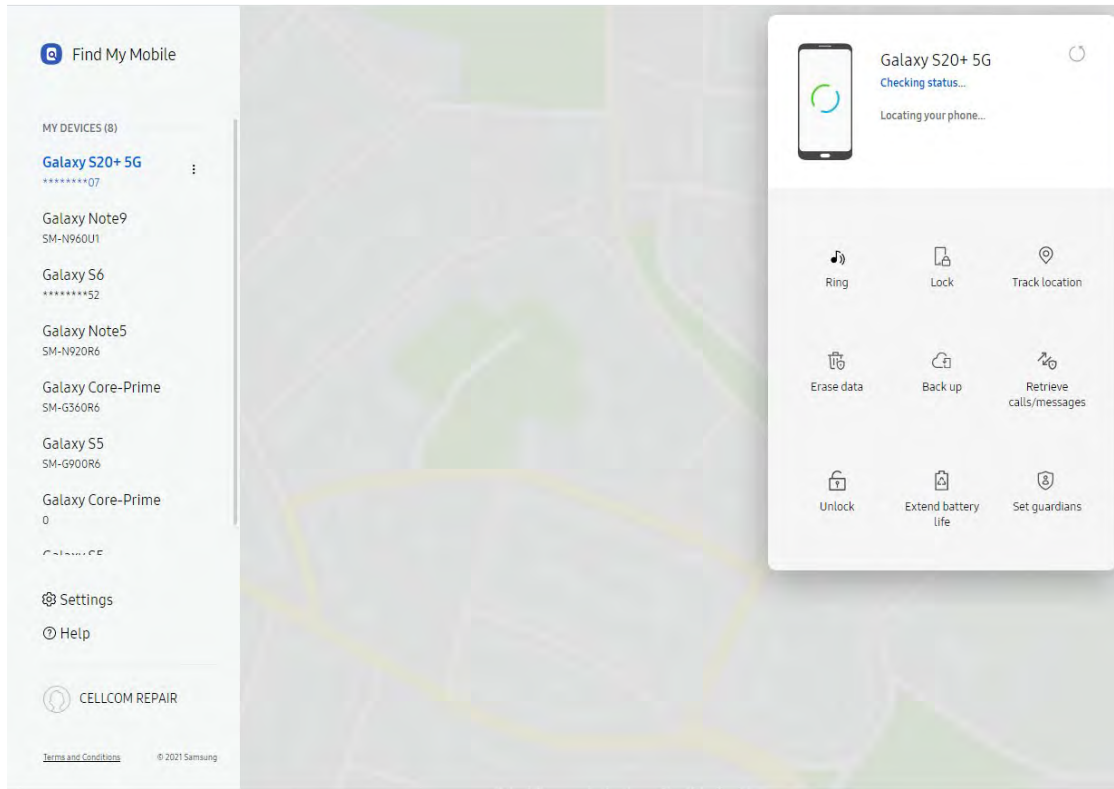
Find My Mobile

MY DEVICES (8)

Galaxy S20+ 5G
********07

Galaxy Note9
SM-N960U1

Galaxy S6
********52

Galaxy Note5
SM-N920R6

Galaxy Core-Prime
SM-G360R6

Galaxy S5
SM-G900R6

Galaxy Core-Prime
0

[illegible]

Settings

Help

CELLCOM REPAIR

Terms and Conditions © 2021 Samsung

Galaxy S20+ 5G
Checking status...
Locating your phone...

Ring
Lock
Track location
Erase data
Back up
Retrieve calls/messages
Unlock
Extend battery life
Set guardians